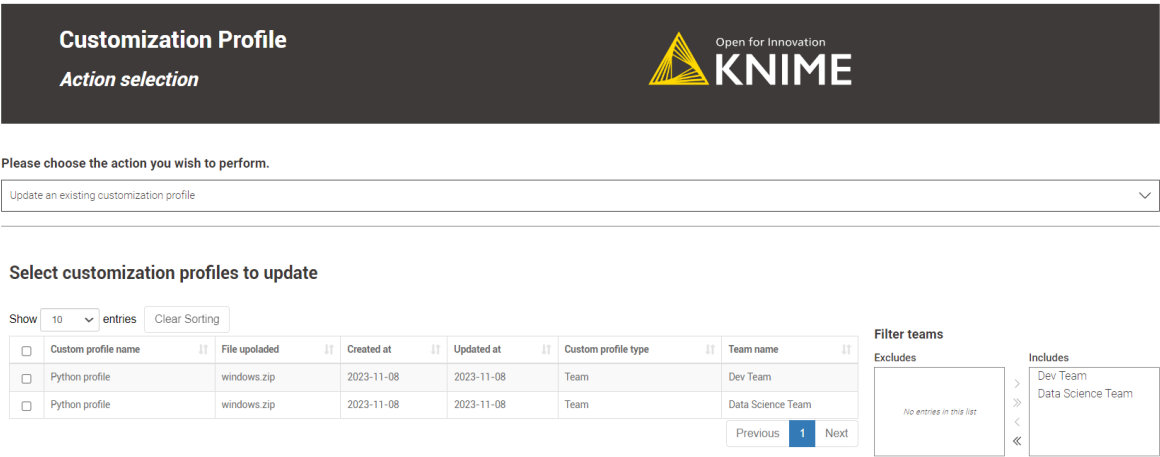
Customization Profile

Action selection

Open for Innovation
KNIME

Please choose the action you wish to perform.

Update an existing customization profile

Select customization profiles to update

Show 10 entries Clear Sorting

| | Custom profile name | File upoladed | Created at | Updated at | Custom profile type | Team name |
|---|---|---|---|---|---|---|
| | Python profile | windows.zip | 2023-11-08 | 2023-11-08 | Team | Dev Team |
| | Python profile | windows.zip | 2023-11-08 | 2023-11-08 | Team | Data Science Team |

Previous 1 Next

Filter teams

Excludes

No entries in this list

Includes

Dev Team
Data Science Team

>
»
<
«